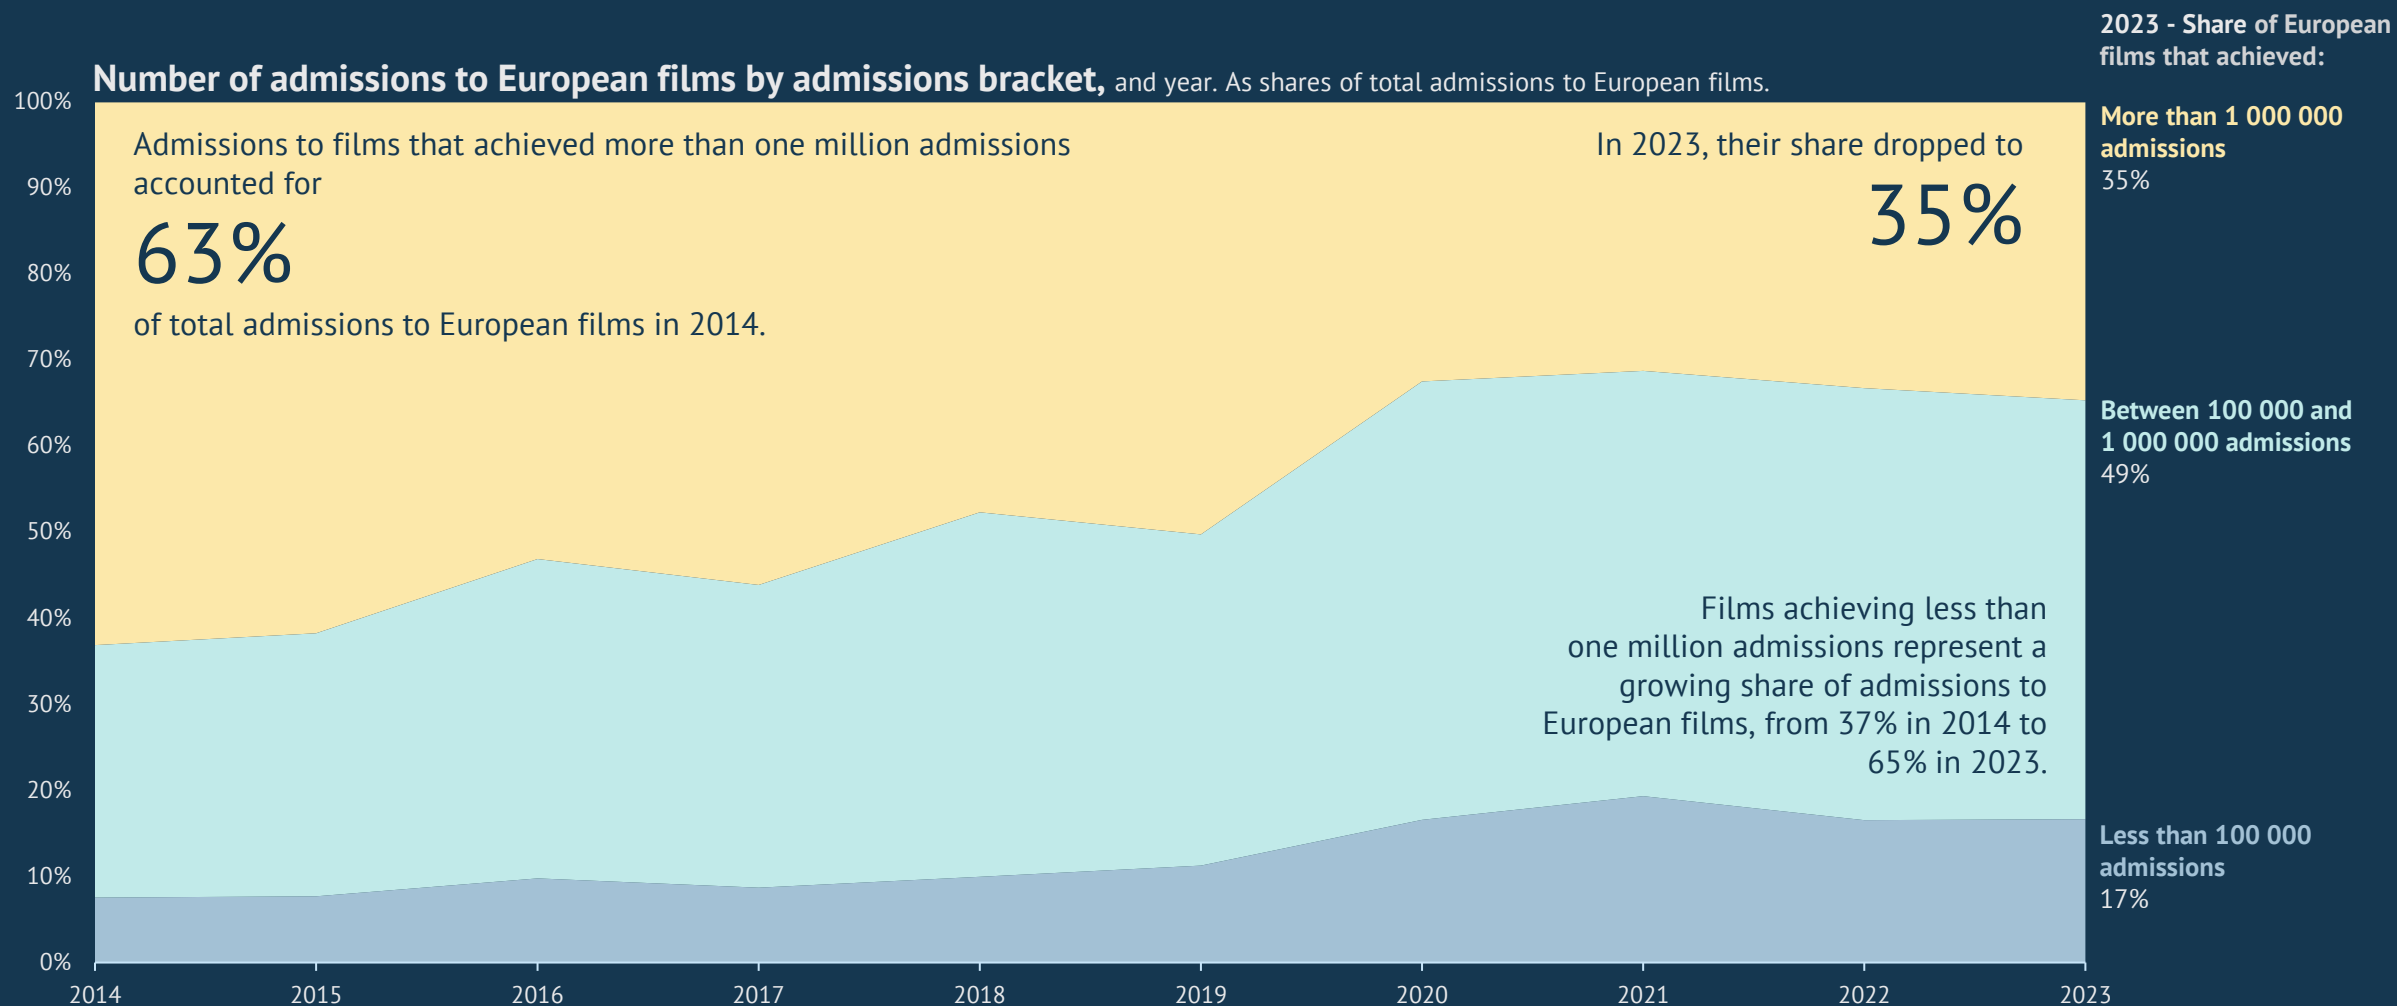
Number of admissions to European films by admissions bracket, and year. As shares of total admissions to European films.

2023 - Share of European films that achieved:

Admissions to films that achieved more than one million admissions accounted for

63%

of total admissions to European films in 2014.

In 2023, their share dropped to

35%

Films achieving less than one million admissions represent a growing share of admissions to European films, from 37% in 2014 to 65% in 2023.

More than 1 000 000 admissions
35%

Between 100 000 and 1 000 000 admissions
49%

Less than 100 000 admissions
17%

100%
90%
80%
70%
60%
50%
40%
30%
20%
10%
0%

2014
2015
2016
2017
2018
2019
2020
2021
2022
2023